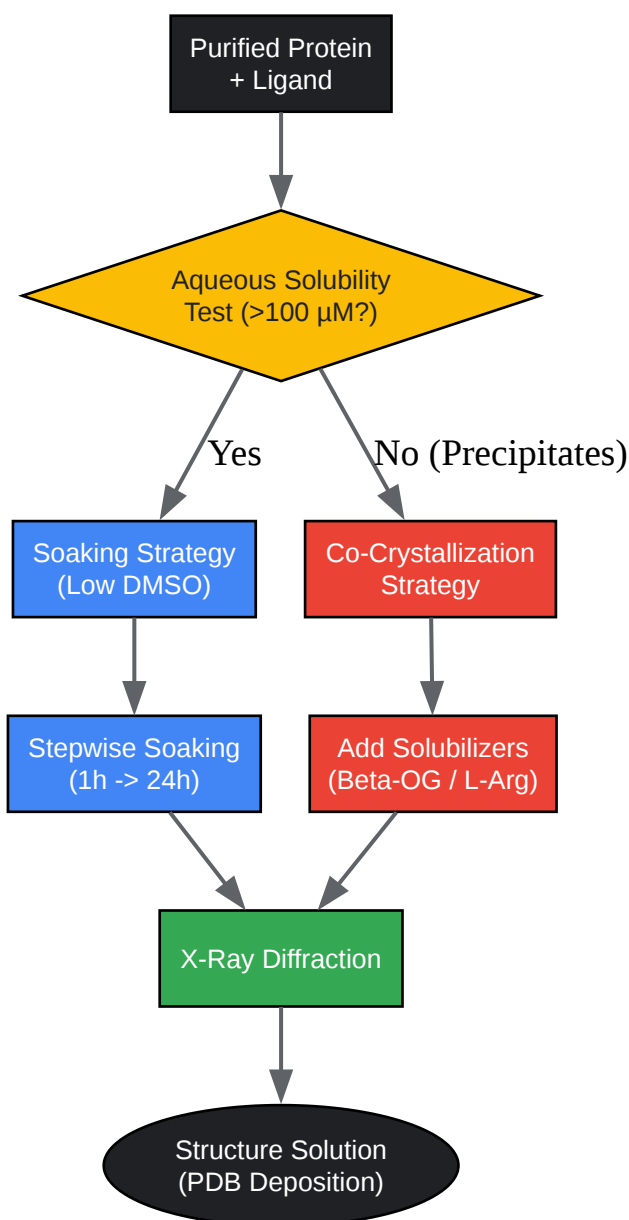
Purified Protein
+ Ligand

Aqueous Solubility
Test (>100 µM?)

Yes

No (Precipitates)

Soaking Strategy
(Low DMSO)

Co-Crystallization
Strategy

Stepwise Soaking
(1h -> 24h)

Add Solubilizers
(Beta-OG / L-Arg)

X-Ray Diffraction

Structure Solution
(PDB Deposition)